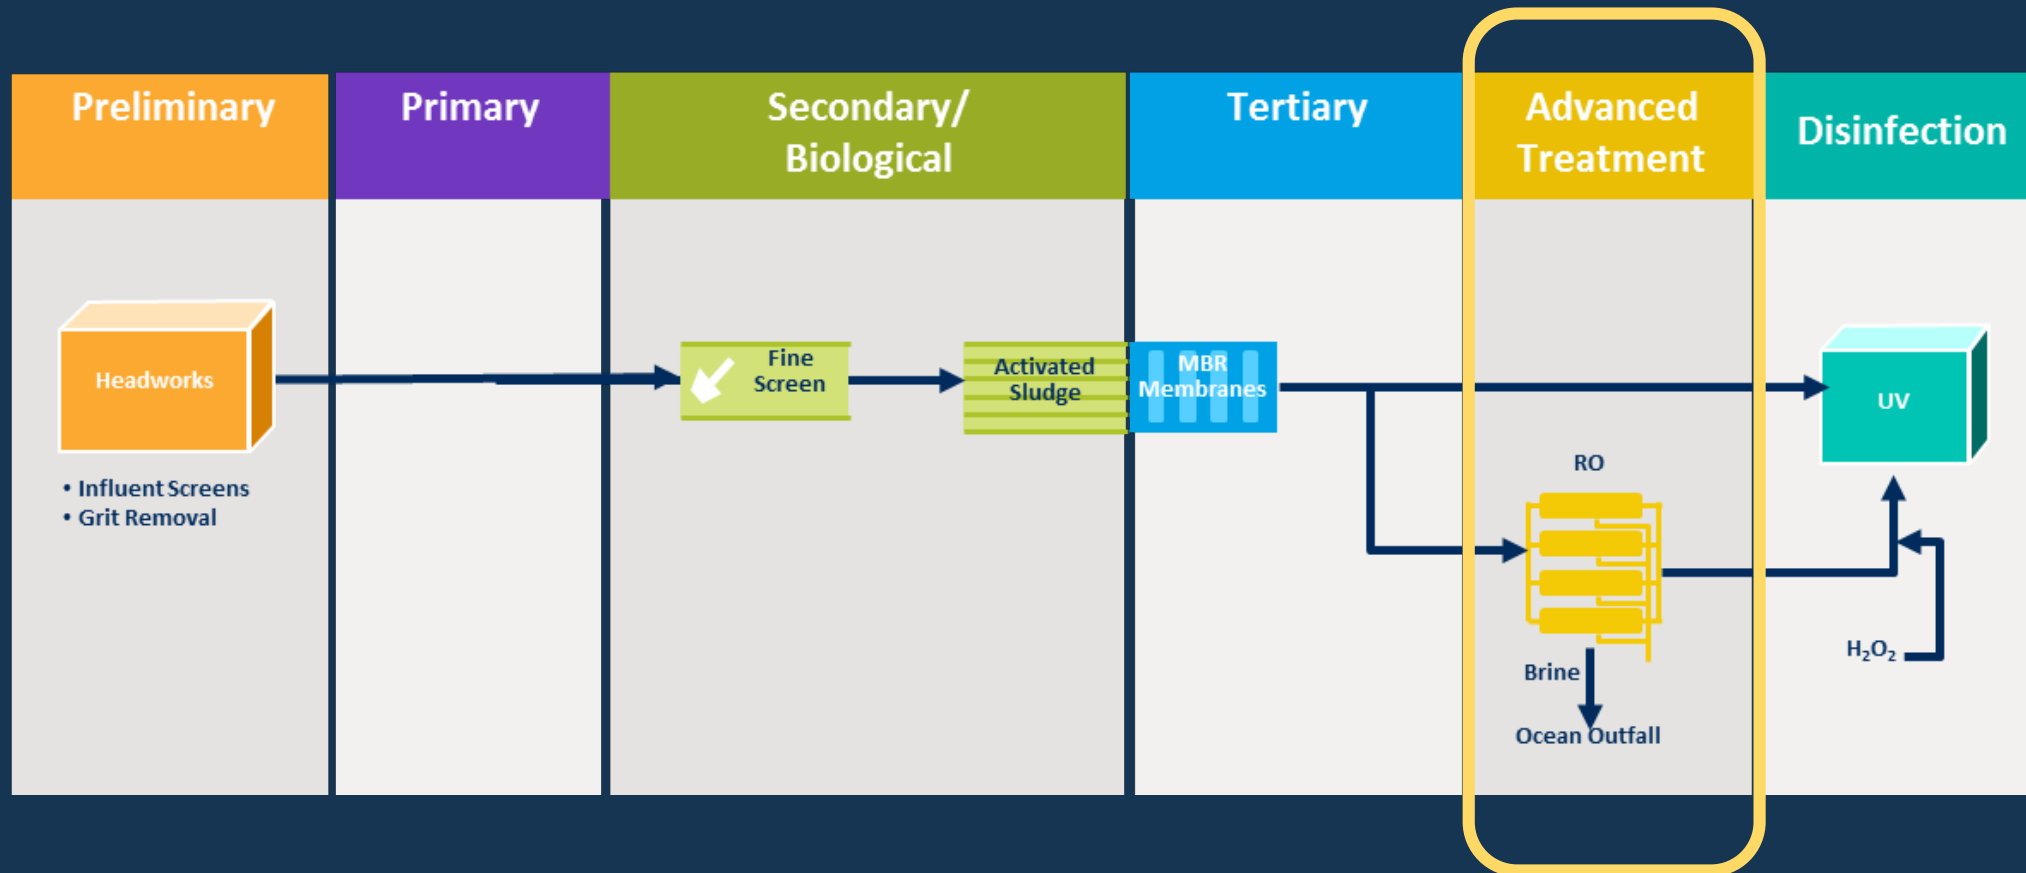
Preliminary

Primary

Secondary/ Biological

Tertiary

Advanced Treatment

Disinfection

Headworks

• Influent Screens
• Grit Removal

Fine Screen

Activated Sludge

MBR Membranes

RO

Brine

Ocean Outfall

UV

$H_2O_2$